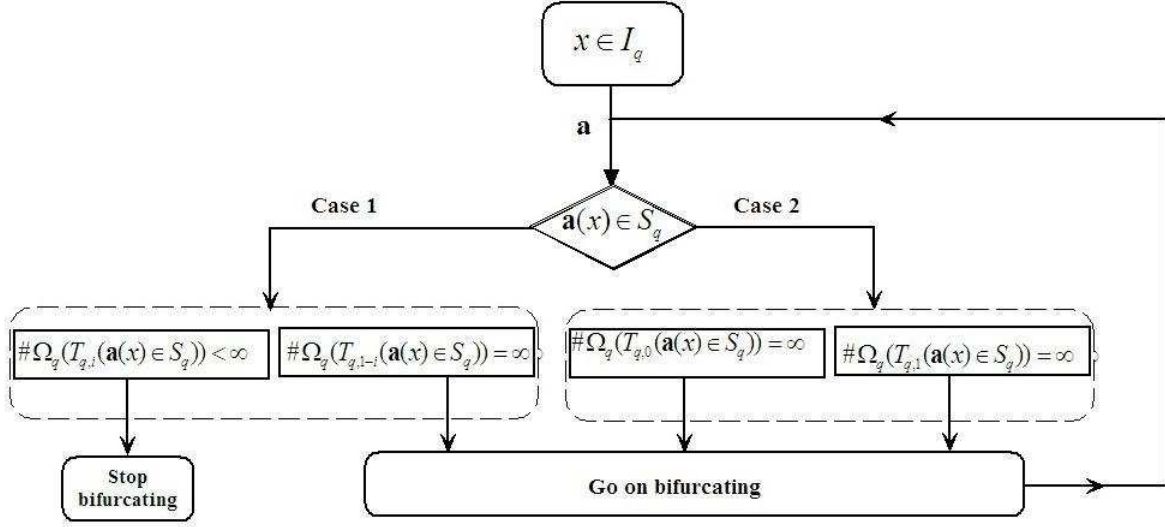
$x \in I_q$

**a**

Case 1

$\mathbf{a}(x) \in S_q$

Case 2

$\#\Omega_q(T_{q,i}(\mathbf{a}(x) \in S_q)) < \infty$

$\#\Omega_q(T_{q,1-i}(\mathbf{a}(x) \in S_q)) = \infty$

$\#\Omega_q(T_{q,0}(\mathbf{a}(x) \in S_q)) = \infty$

$\#\Omega_q(T_{q,1}(\mathbf{a}(x) \in S_q)) = \infty$

Stop bifurcating

Go on bifurcating